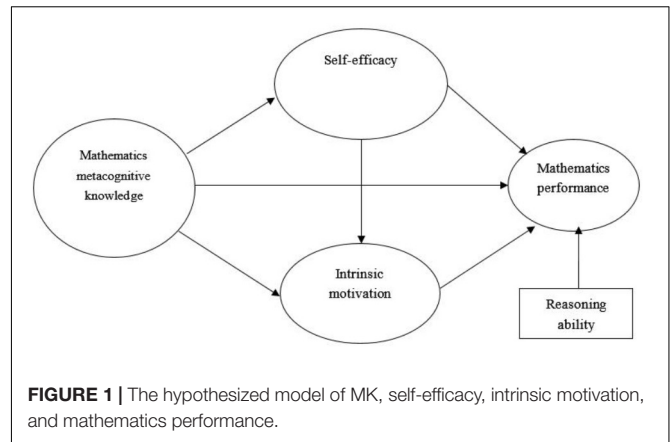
Self-efficacy

Mathematics metacognitive knowledge

Mathematics performance

Intrinsic motivation

Reasoning ability

**FIGURE 1 |** The hypothesized model of MK, self-efficacy, intrinsic motivation, and mathematics performance.